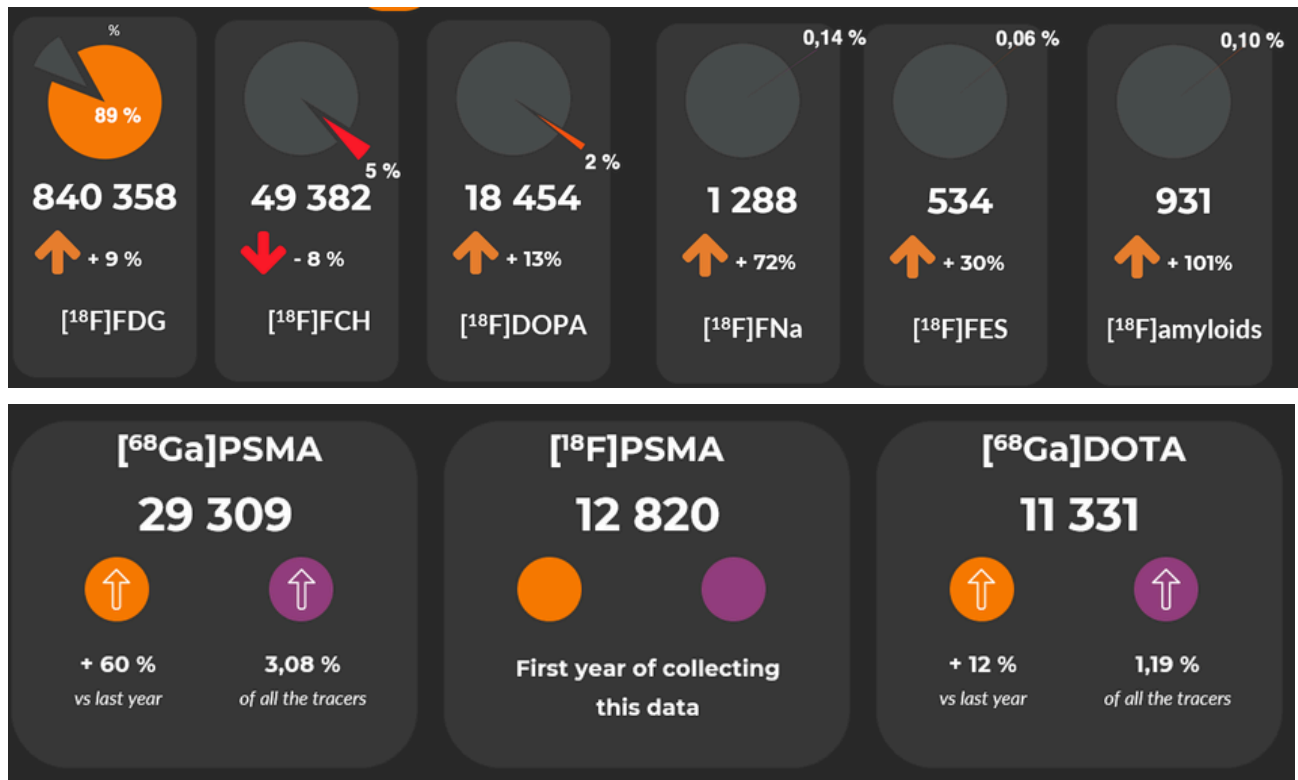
%

89 %

840 358

+ 9 %

$[^{18}F]$FDG

5 %

49 382

- 8 %

$[^{18}F]$FCH

2 %

18 454

+ 13%

$[^{18}F]$DOPA

0,14 %

1 288

+ 72%

$[^{18}F]$FNa

0,06 %

534

+ 30%

$[^{18}F]$FES

0,10 %

931

+ 101%

$[^{18}F]$amyloids

$[^{68}Ga]$PSMA

29 309

+ 60 %
vs last year

3,08 %
of all the tracers

$[^{18}F]$PSMA

12 820

First year of collecting this data

$[^{68}Ga]$DOTA

11 331

+ 12 %
vs last year

1,19 %
of all the tracers